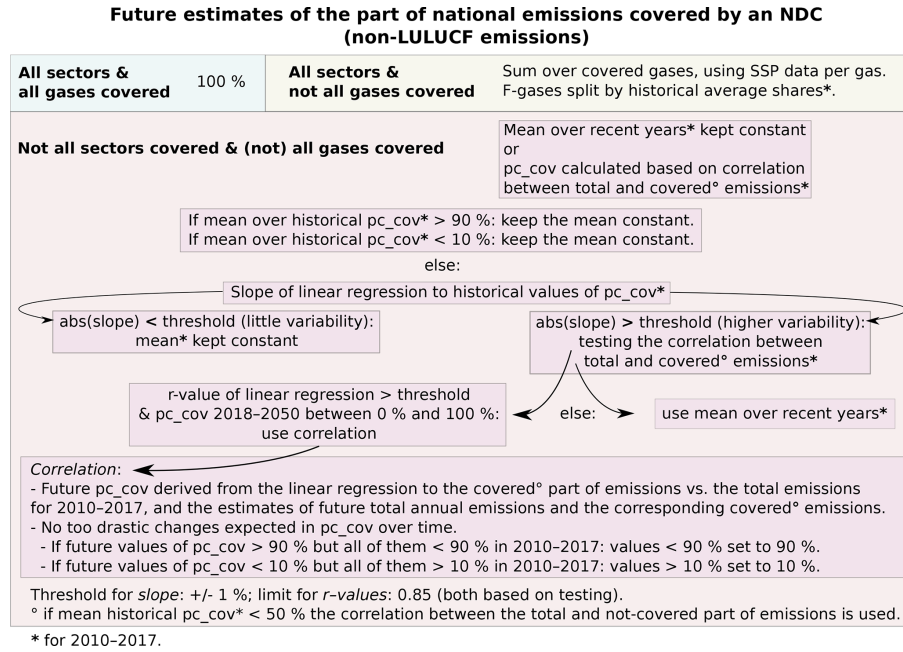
Future estimates of the part of national emissions covered by an NDC (non-LULUCF emissions)

All sectors & all gases covered 100 %

All sectors & not all gases covered

Sum over covered gases, using SSP data per gas. F-gases split by historical average shares*.

Not all sectors covered & (not) all gases covered

Mean over recent years* kept constant or pc_cov calculated based on correlation between total and covered° emissions*

If mean over historical pc_cov* > 90 %: keep the mean constant.
If mean over historical pc_cov* < 10 %: keep the mean constant.

else:

Slope of linear regression to historical values of pc_cov*

abs(slope) < threshold (little variability): mean* kept constant

abs(slope) > threshold (higher variability): testing the correlation between total and covered° emissions*

r-value of linear regression > threshold & pc_cov 2018–2050 between 0 % and 100 %: use correlation

else:

use mean over recent years*

Correlation:
- Future pc_cov derived from the linear regression to the covered° part of emissions vs. the total emissions for 2010–2017, and the estimates of future total annual emissions and the corresponding covered° emissions.
- No too drastic changes expected in pc_cov over time.
- If future values of pc_cov > 90 % but all of them < 90 % in 2010–2017: values < 90 % set to 90 %.
- If future values of pc_cov < 10 % but all of them > 10 % in 2010–2017: values > 10 % set to 10 %.

Threshold for slope: +/- 1 %; limit for r-values: 0.85 (both based on testing).
° if mean historical pc_cov* < 50 % the correlation between the total and not-covered part of emissions is used.

* for 2010–2017.